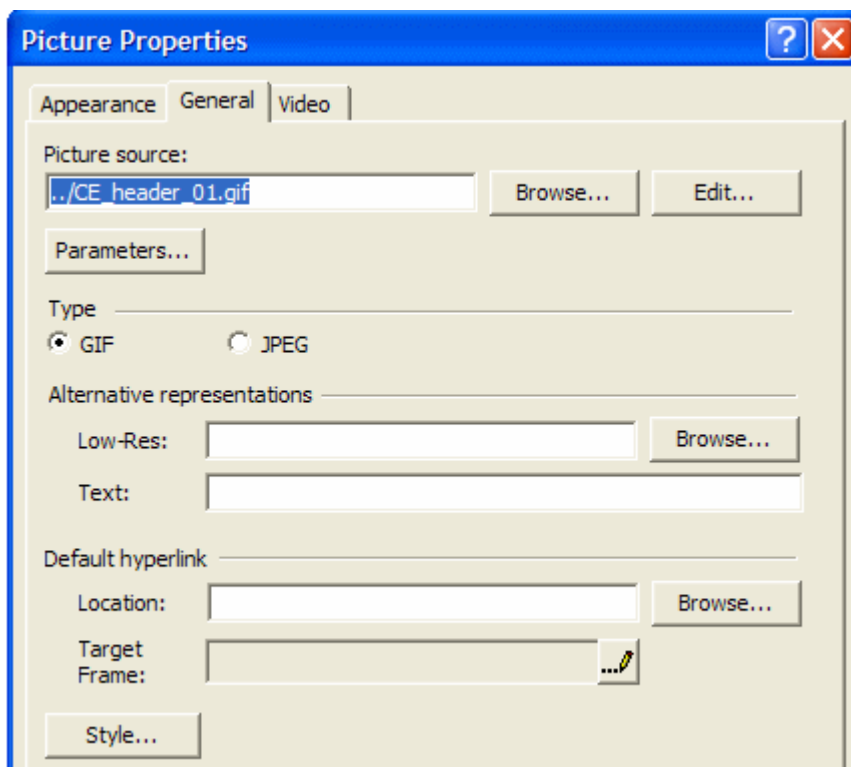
Picture Properties

? X

Appearance General Video

Picture source:

../CE_header_01.gif

Browse...

Edit...

Parameters...

Type

GIF

JPEG

Alternative representations

Low-Res:

Browse...

Text:

Default hyperlink

Location:

Browse...

Target Frame:

Style...